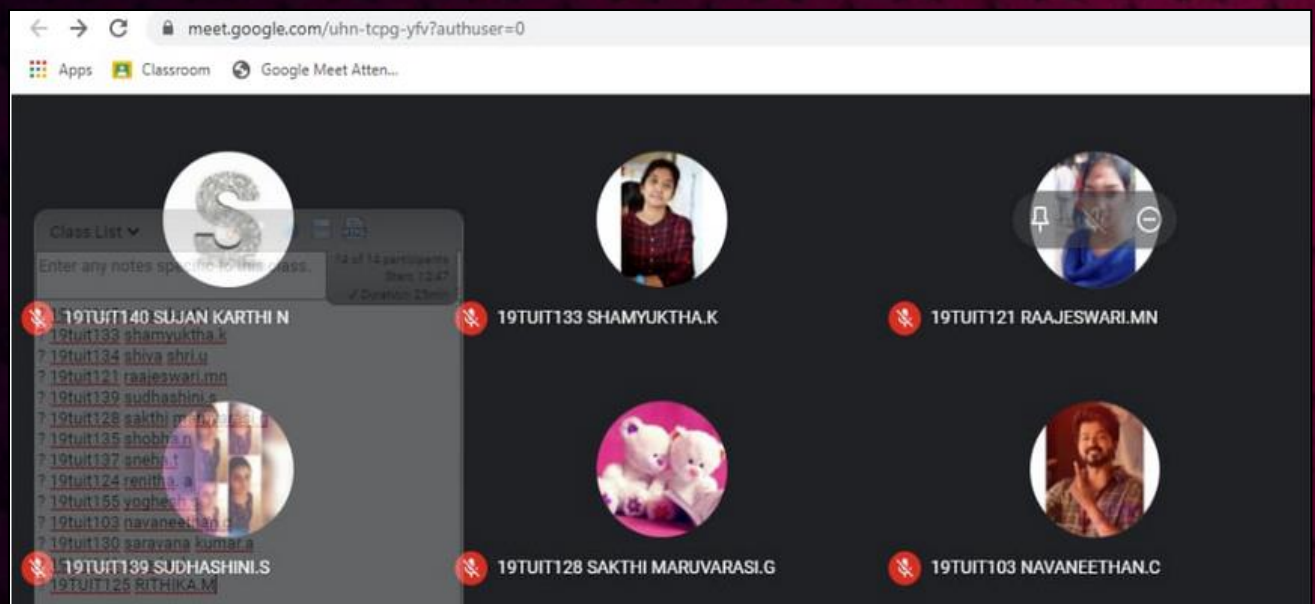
meet.google.com/uhn-tcpg-yfv?authuser=0

Apps Classroom Google Meet Atten...

Class List

Enter any notes specific to this class.

14 of 14 participants
Start: 12:47
✓ Duration: 23min

19TUIT140 SUJAN KARTHI N

19tuit133 shamyuktha.k
? 19tuit134 shiva shri.u
? 19tuit121 raajeswari.mn
? 19tuit139 sudhashini.s
? 19tuit128 sakthi m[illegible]
? 19tuit135 shobha.n
? 19tuit137 sneha.t
? 19tuit124 renitha. a
? 19tuit155 yoghesh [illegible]
? 19tuit103 navaneethan.c
? 19tuit130 saravana kumar.a
19TUIT125 RITHIKA.M

19TUIT133 SHAMYUKTHA.K

19TUIT121 RAAJESWARI.MN

19TUIT139 SUDHASHINI.S

19TUIT128 SAKTHI MARUVARASI.G

19TUIT103 NAVANEETHAN.C